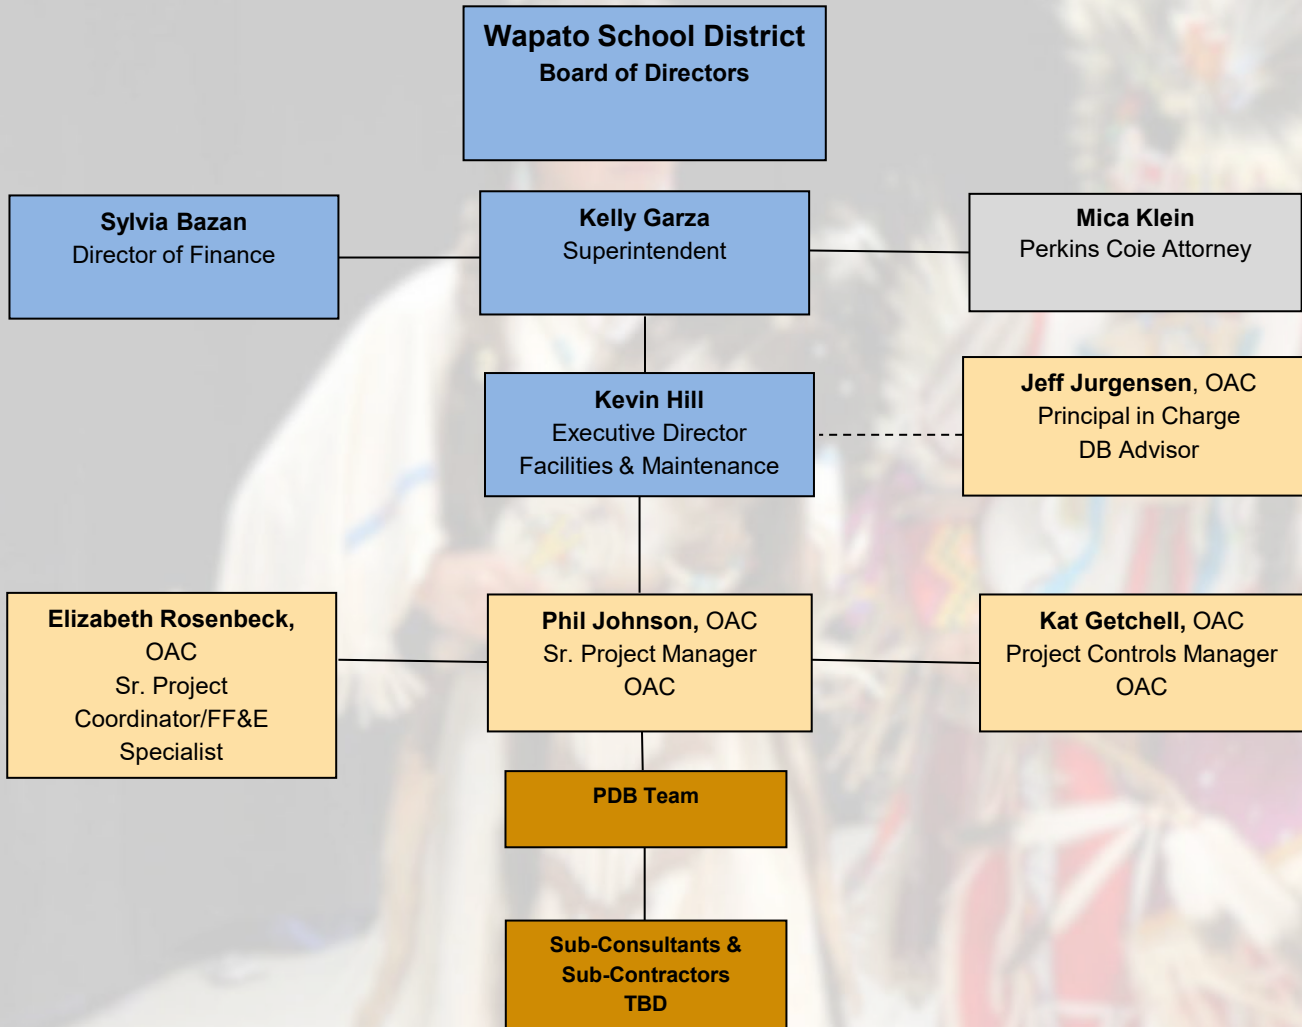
Wapato School District
Board of Directors

Sylvia Bazan
Director of Finance

Kelly Garza
Superintendent

Mica Klein
Perkins Coie Attorney

Kevin Hill
Executive Director
Facilities & Maintenance

Jeff Jurgensen, OAC
Principal in Charge
DB Advisor

Elizabeth Rosenbeck, OAC
Sr. Project Coordinator/FF&E Specialist

Phil Johnson, OAC
Sr. Project Manager
OAC

Kat Getchell, OAC
Project Controls Manager
OAC

PDB Team

Sub-Consultants & Sub-Contractors
TBD